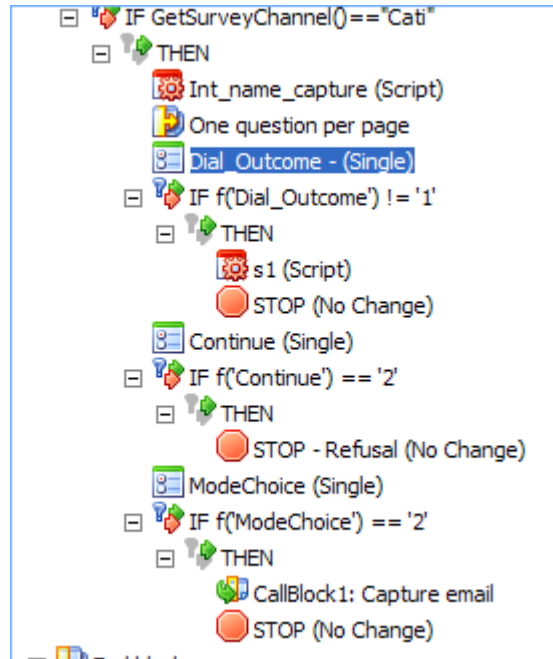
IF GetSurveyChannel()=="Cati"
THEN
Int_name_capture (Script)
One question per page
Dial_Outcome - (Single)
IF f('Dial_Outcome') != '1'
THEN
s1 (Script)
STOP (No Change)
Continue (Single)
IF f('Continue') == '2'
THEN
STOP - Refusal (No Change)
ModeChoice (Single)
IF f('ModeChoice') == '2'
THEN
CallBlock1: Capture email
STOP (No Change)
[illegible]